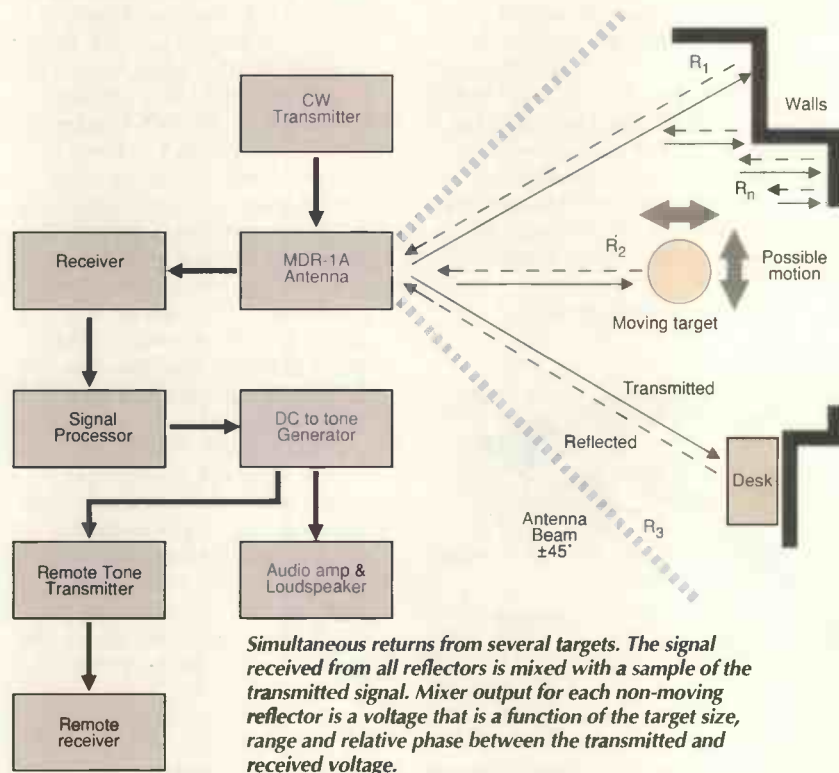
CW Transmitter

Receiver

MDR-1A Antenna

Signal Processor

DC to tone Generator

Remote Tone Transmitter

Audio amp & Loudspeaker

Remote receiver

$R_1$

Walls

$R_n$

$R_2$

Possible motion

Moving target

Transmitted

Reflected

Desk

Antenna Beam ±45°

$R_3$

Simultaneous returns from several targets. The signal received from all reflectors is mixed with a sample of the transmitted signal. Mixer output for each non-moving reflector is a voltage that is a function of the target size, range and relative phase between the transmitted and received voltage.